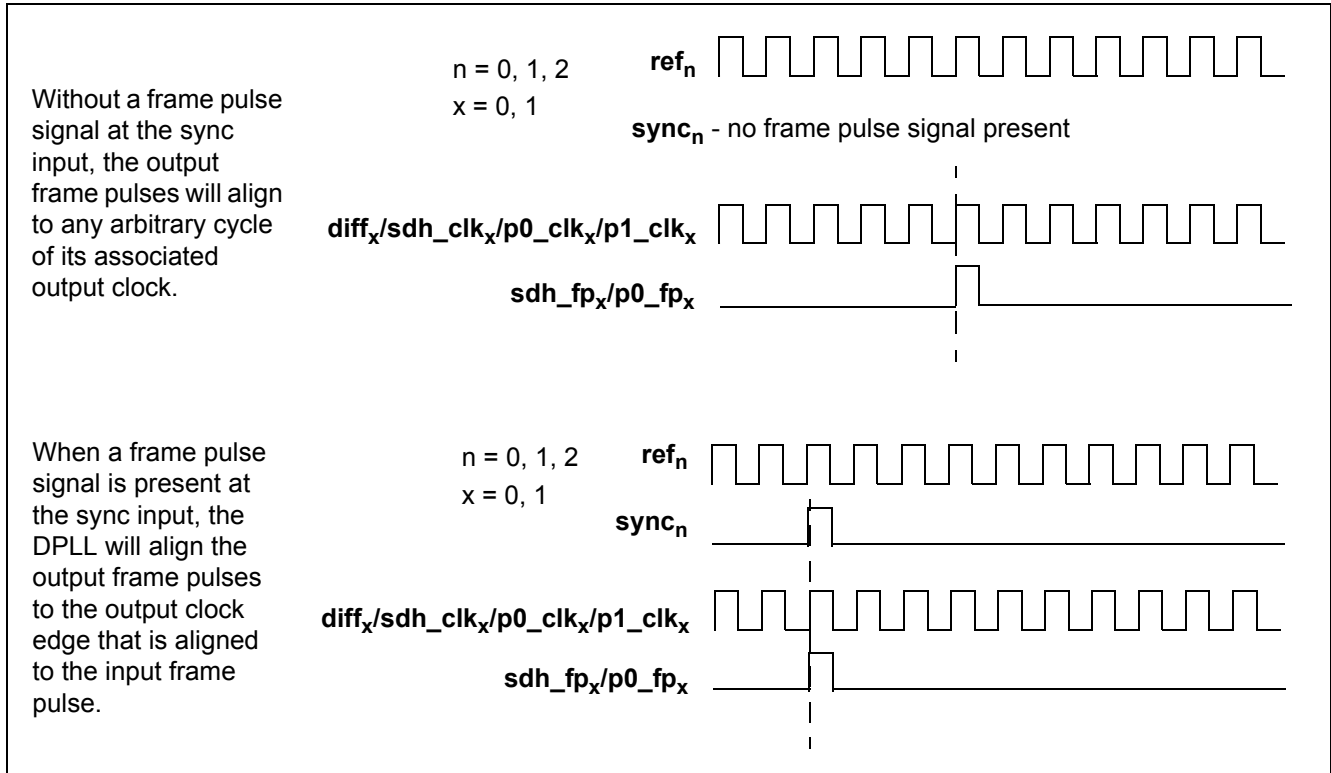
Without a frame pulse signal at the sync input, the output frame pulses will align to any arbitrary cycle of its associated output clock.

n = 0, 1, 2
x = 0, 1

**ref$_n$**

**sync$_n$** - no frame pulse signal present

**diff$_x$/sdh_clk$_x$/p0_clk$_x$/p1_clk$_x$**

**sdh_fp$_x$/p0_fp$_x$**

When a frame pulse signal is present at the sync input, the DPLL will align the output frame pulses to the output clock edge that is aligned to the input frame pulse.

n = 0, 1, 2
x = 0, 1

**ref$_n$**

**sync$_n$**

**diff$_x$/sdh_clk$_x$/p0_clk$_x$/p1_clk$_x$**

**sdh_fp$_x$/p0_fp$_x$**